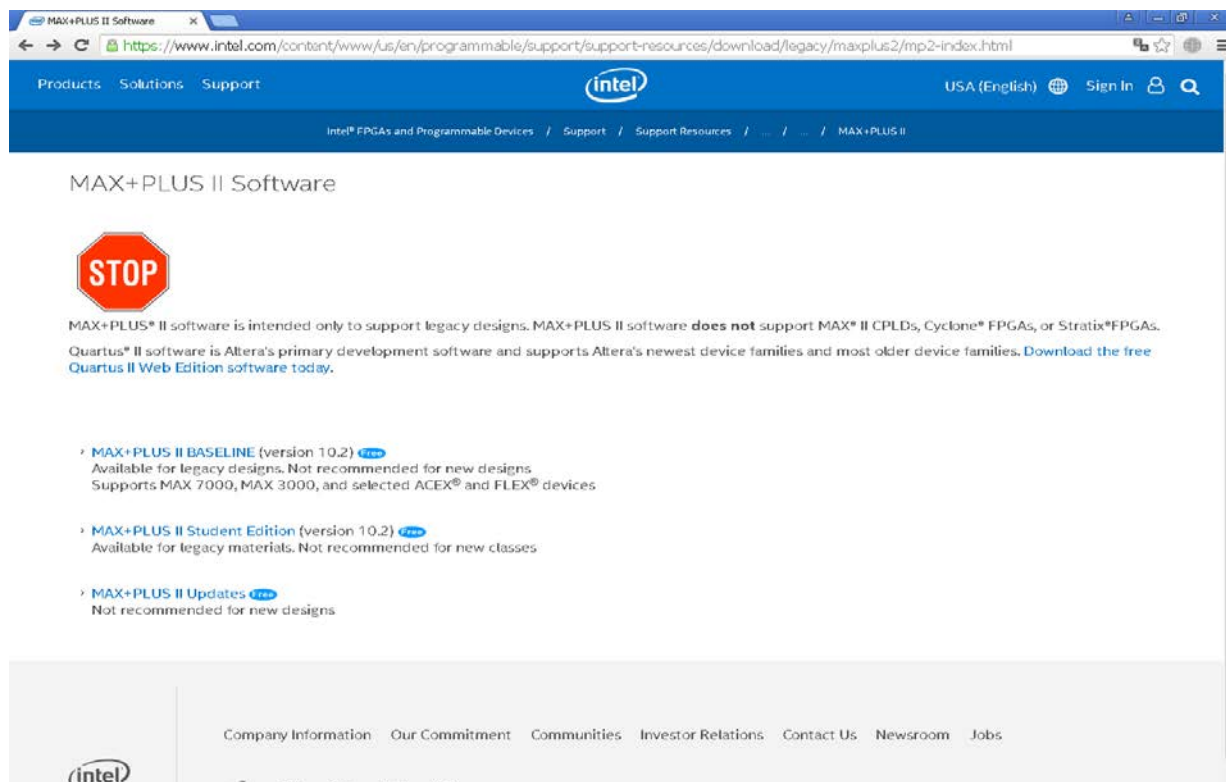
MAX+PLUS II Software ×

https://www.intel.com/content/www/us/en/programmable/support/support-resources/download/legacy/maxplus2/mp2-index.html

Products Solutions Support

intel

USA (English) Sign In

Intel® FPGAs and Programmable Devices / Support / Support Resources / ... / ... / MAX+PLUS II

MAX+PLUS II Software

STOP

MAX+PLUS® II software is intended only to support legacy designs. MAX+PLUS II software **does not** support MAX® II CPLDs, Cyclone® FPGAs, or Stratix®FPGAs.

Quartus® II software is Altera's primary development software and supports Altera's newest device families and most older device families. Download the free Quartus II Web Edition software today.

› MAX+PLUS II BASELINE (version 10.2) Free
Available for legacy designs. Not recommended for new designs
Supports MAX 7000, MAX 3000, and selected ACEX® and FLEX® devices

› MAX+PLUS II Student Edition (version 10.2) Free
Available for legacy materials. Not recommended for new classes

› MAX+PLUS II Updates Free
Not recommended for new designs

Company Information Our Commitment Communities Investor Relations Contact Us Newsroom Jobs

intel